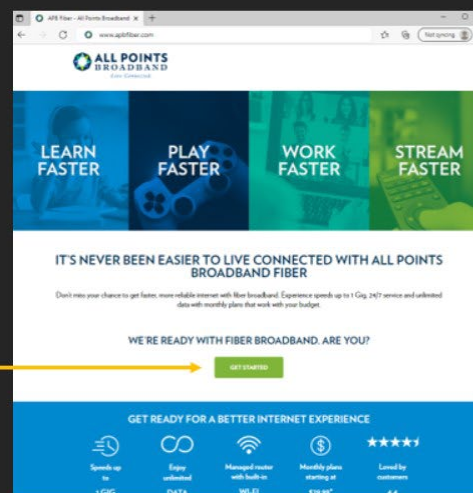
APB Fiber - All Points Broadband ×
www.apbfiber.com
Not syncing

ALL POINTS BROADBAND
Get Connected

LEARN FASTER
PLAY FASTER
WORK FASTER
STREAM FASTER

IT'S NEVER BEEN EASIER TO LIVE CONNECTED WITH ALL POINTS BROADBAND FIBER

Don't miss your chance to get faster, more reliable internet with fiber broadband. Experience speeds up to 1 Gig, 24/7 service and unlimited data with monthly plans that work with your budget.

WE'RE READY WITH FIBER BROADBAND. ARE YOU?

GET STARTED

GET READY FOR A BETTER INTERNET EXPERIENCE

Speeds up to
1 GIG

Enjoy unlimited
DATA

Managed router with built-in
WI-FI

Monthly plans starting at
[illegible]

Loved by customers
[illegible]